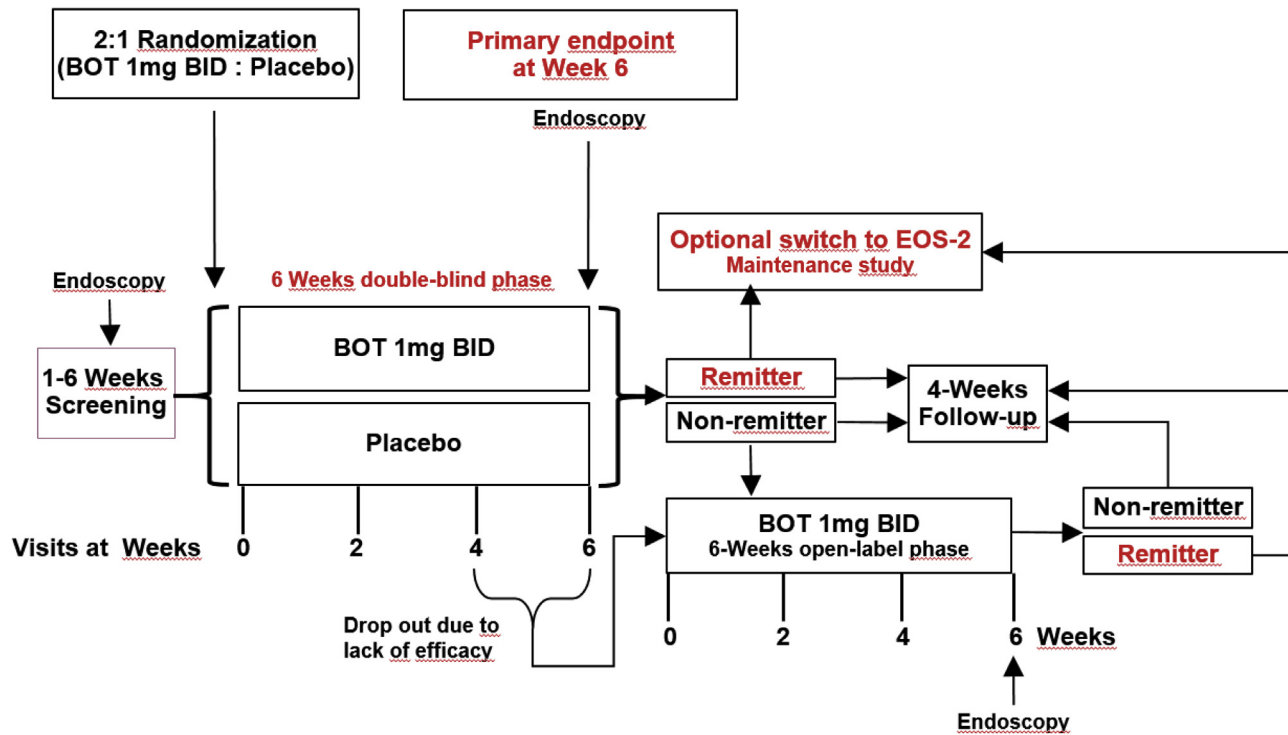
2:1 Randomization
(BOT 1mg BID : Placebo)

Primary endpoint
at Week 6

Endoscopy

Optional switch to EOS-2
Maintenance study

Endoscopy

6 Weeks double-blind phase

1-6 Weeks
Screening

BOT 1mg BID

Placebo

Remitter

Non-remitter

4-Weeks
Follow-up

Visits at Weeks 0 2 4 6

BOT 1mg BID
6-Weeks open-label phase

Non-remitter

Remitter

Drop out due to
lack of efficacy

0 2 4 6 Weeks

Endoscopy